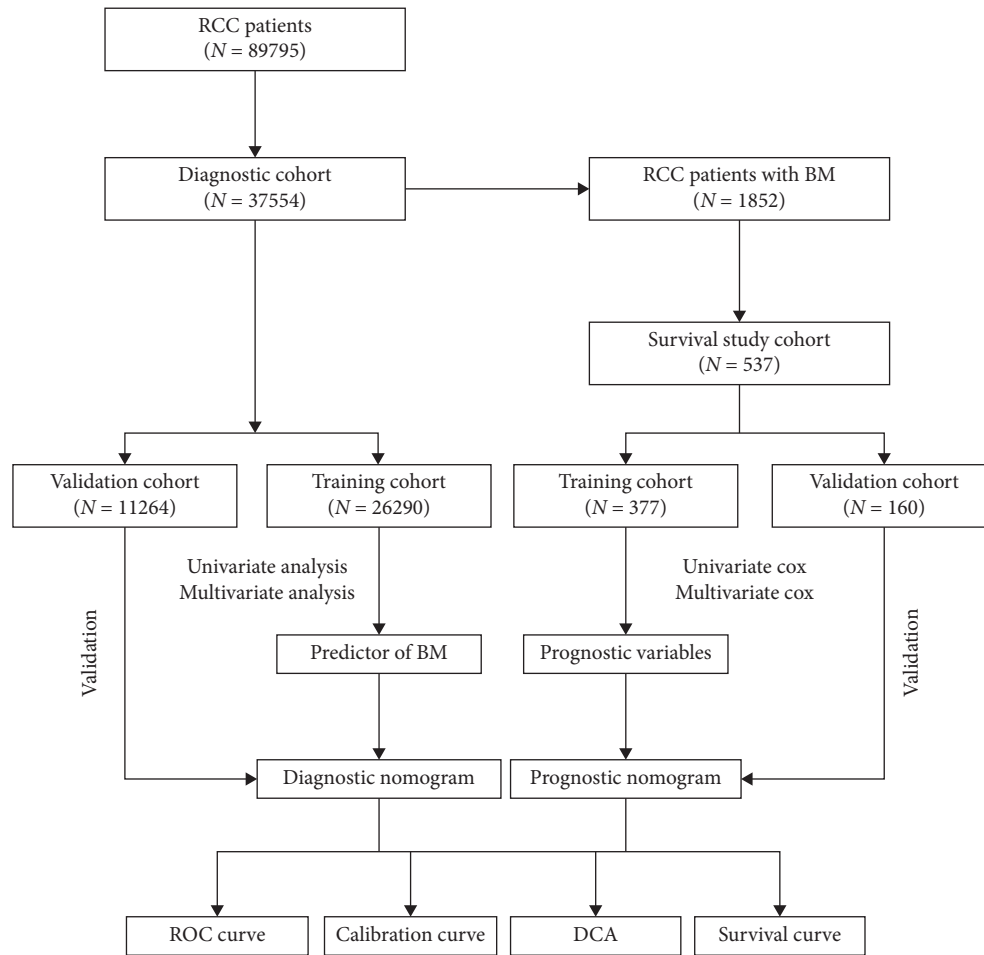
RCC patients
($N$ = 89795)

Diagnostic cohort
($N$ = 37554)

RCC patients with BM
($N$ = 1852)

Survival study cohort
($N$ = 537)

Validation cohort
($N$ = 11264)

Training cohort
($N$ = 26290)

Training cohort
($N$ = 377)

Validation cohort
($N$ = 160)

Univariate analysis
Multivariate analysis

Univariate cox
Multivariate cox

Validation

Predictor of BM

Prognostic variables

Validation

Diagnostic nomogram

Prognostic nomogram

ROC curve

Calibration curve

DCA

Survival curve